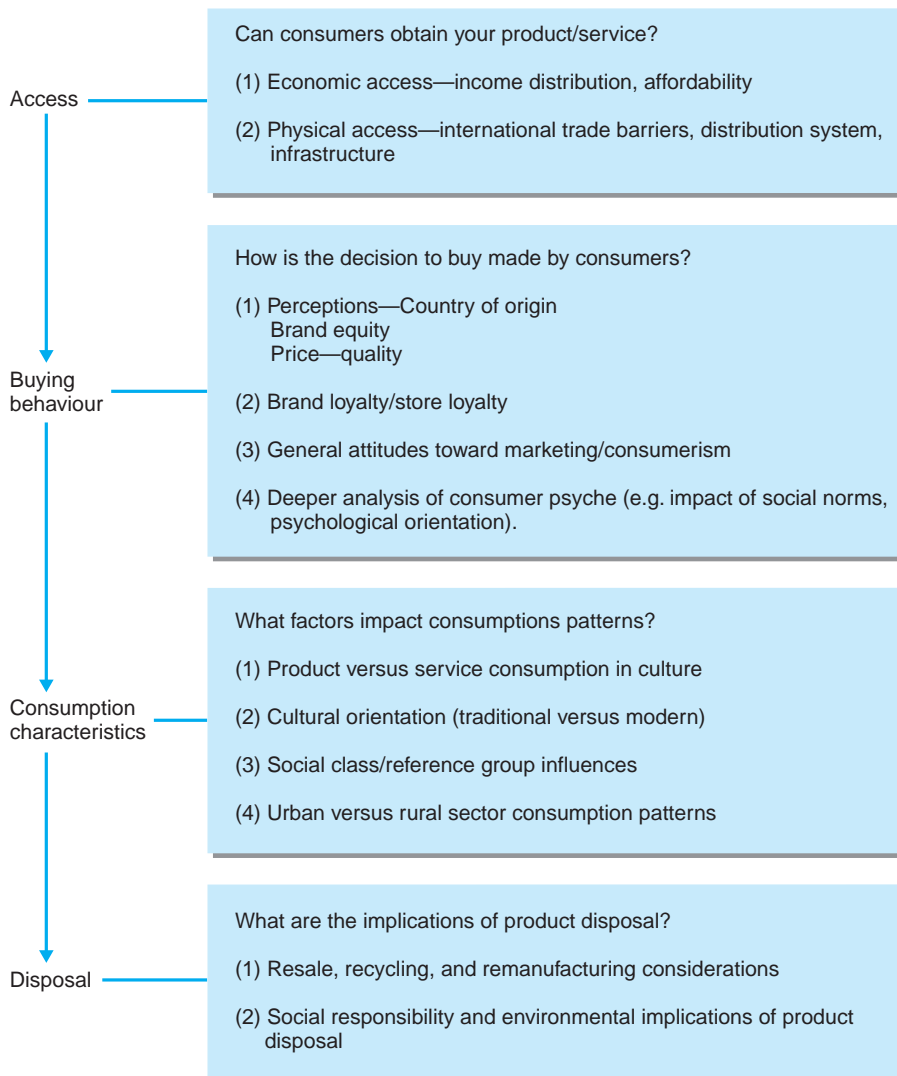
Access

Can consumers obtain your product/service?

(1) Economic access—income distribution, affordability

(2) Physical access—international trade barriers, distribution system, infrastructure

Buying behaviour

How is the decision to buy made by consumers?

(1) Perceptions—Country of origin
Brand equity
Price—quality

(2) Brand loyalty/store loyalty

(3) General attitudes toward marketing/consumerism

(4) Deeper analysis of consumer psyche (e.g. impact of social norms, psychological orientation).

Consumption characteristics

What factors impact consumptions patterns?

(1) Product versus service consumption in culture

(2) Cultural orientation (traditional versus modern)

(3) Social class/reference group influences

(4) Urban versus rural sector consumption patterns

Disposal

What are the implications of product disposal?

(1) Resale, recycling, and remanufacturing considerations

(2) Social responsibility and environmental implications of product disposal